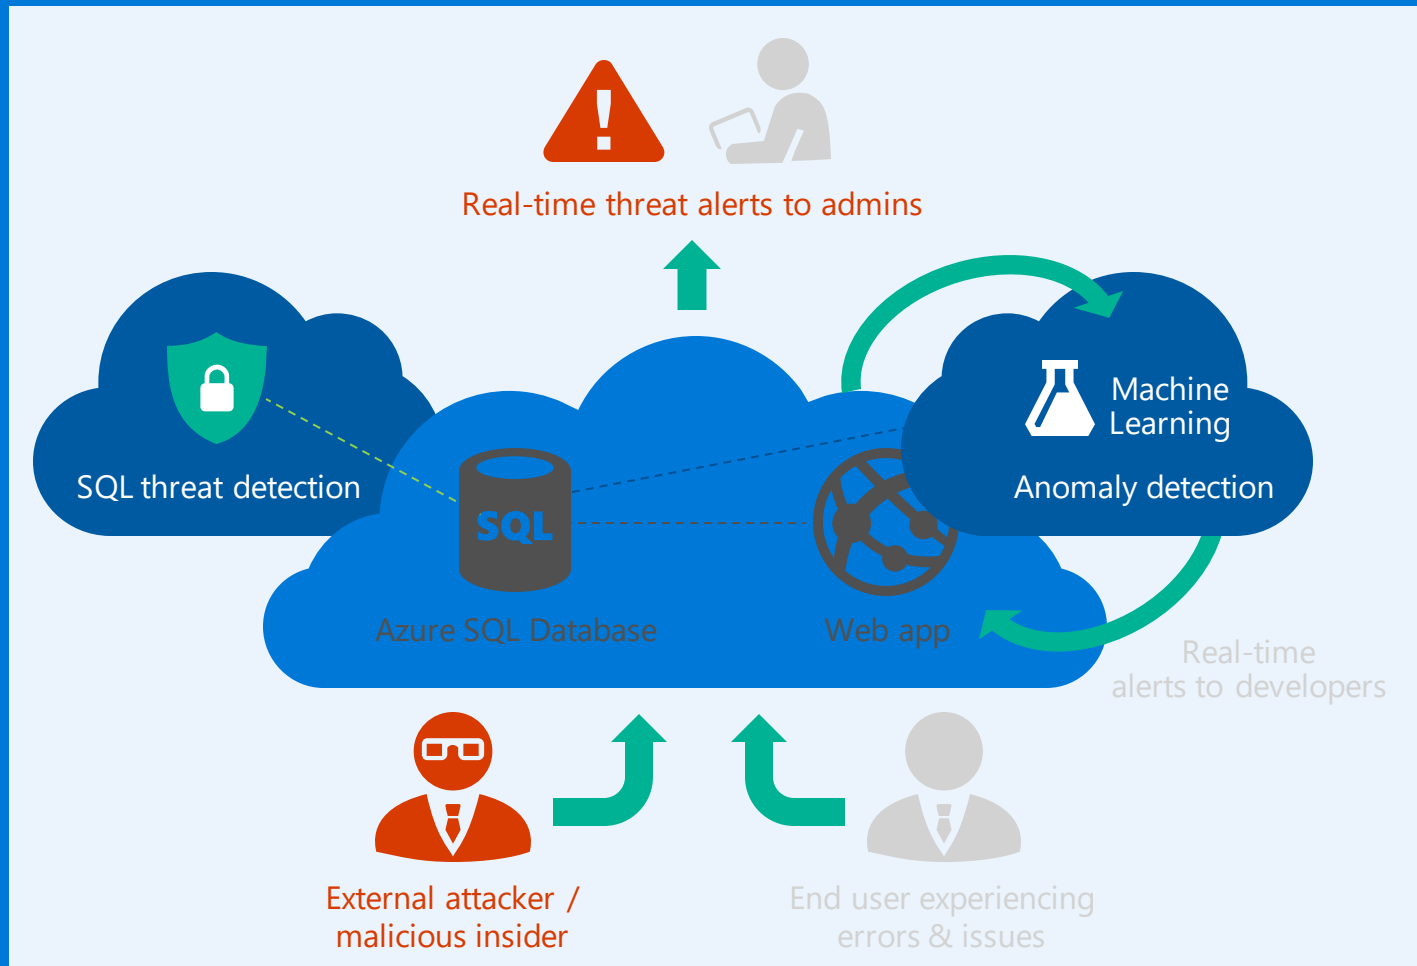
Real-time threat alerts to admins

SQL threat detection

SQL

Azure SQL Database

Web app

Machine Learning

Anomaly detection

Real-time alerts to developers

External attacker / malicious insider

End user experiencing errors & issues